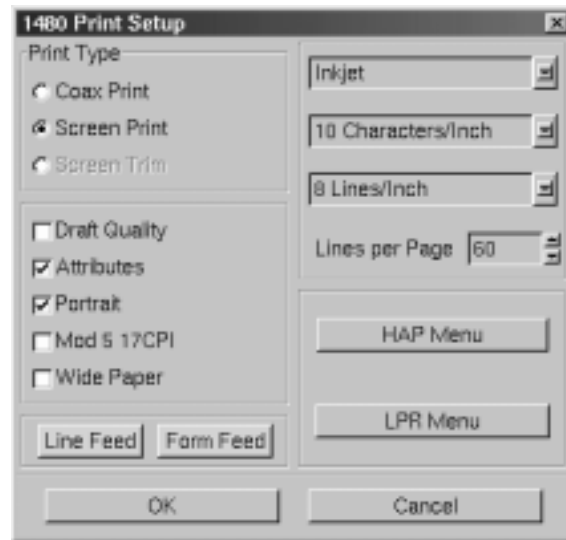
1480 Print Setup

Print Type
Coax Print
Screen Print
Screen Trim

Draft Quality
Attributes
Portrait
Mod 5 17CPI
Wide Paper

Line Feed
Form Feed

Inkjet
10 Characters/Inch
8 Lines/Inch
Lines per Page 60

HAP Menu
LPR Menu

OK
Cancel